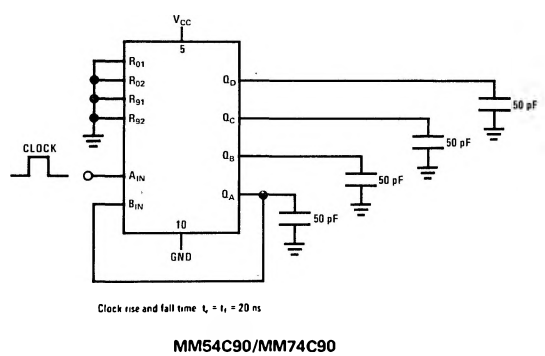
$V_{CC}$

5

$R_{01}$

$R_{02}$

$R_{91}$

$R_{92}$

CLOCK

$A_{IN}$

$B_{IN}$

$Q_D$

$Q_C$

$Q_B$

$Q_A$

10

GND

50 pF

50 pF

50 pF

50 pF

Clock rise and fall time $t_r = t_f = 20$ ns

MM54C90/MM74C90